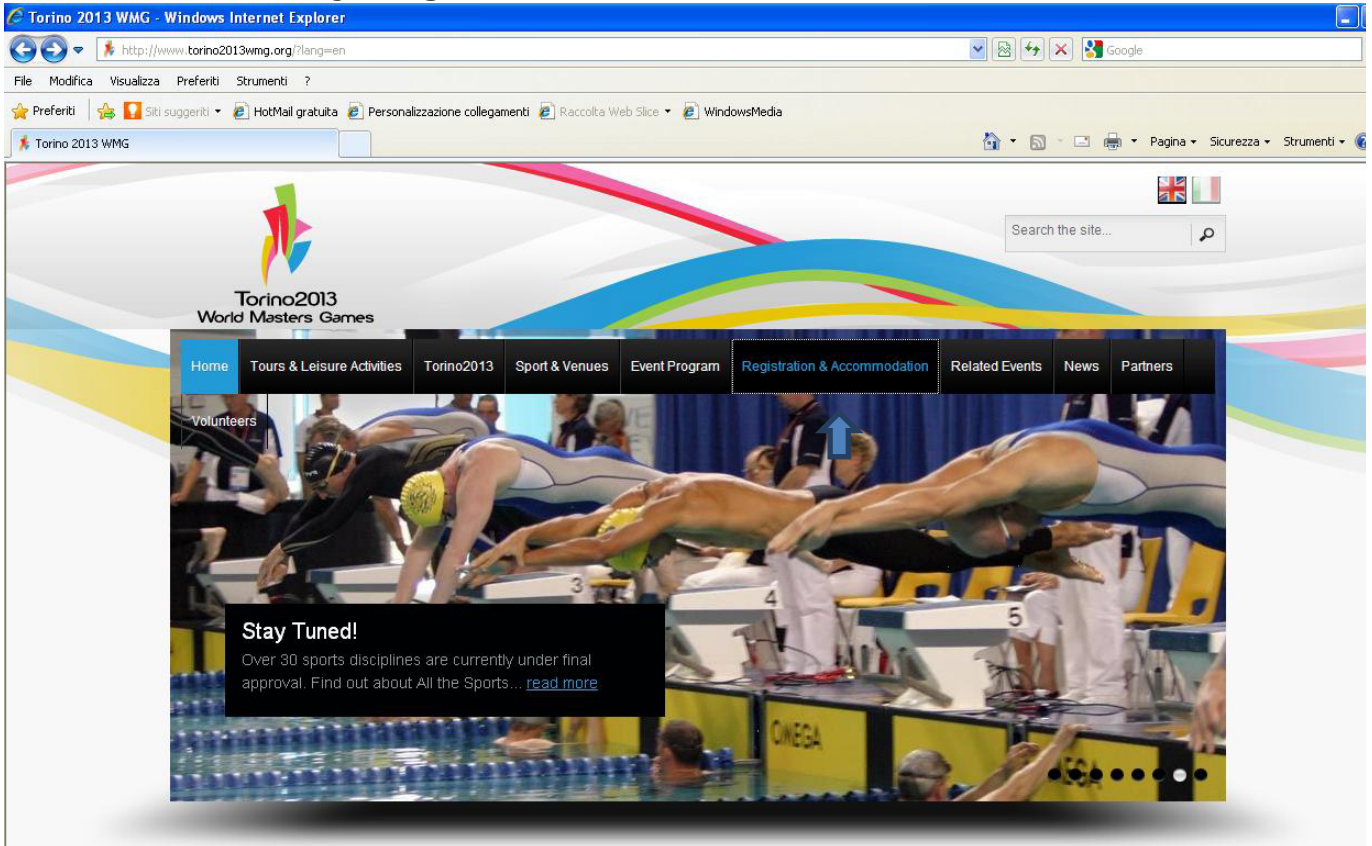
Torino 2013 WMG - Windows Internet Explorer

http://www.torino2013wmg.org/?lang=en

Google

File Modifica Visualizza Preferiti Strumenti ?

Preferiti Siti suggeriti HotMail gratuita Personalizzazione collegamenti Raccolta Web Slice WindowsMedia

Torino 2013 WMG

Pagina Sicurezza Strumenti

Search the site...

Torino2013
World Masters Games

Home Tours & Leisure Activities Torino2013 Sport & Venues Event Program Registration & Accommodation Related Events News Partners Volunteers

3 4 5

OMEGA

Stay Tuned!

Over 30 sports disciplines are currently under final approval. Find out about All the Sports... read more